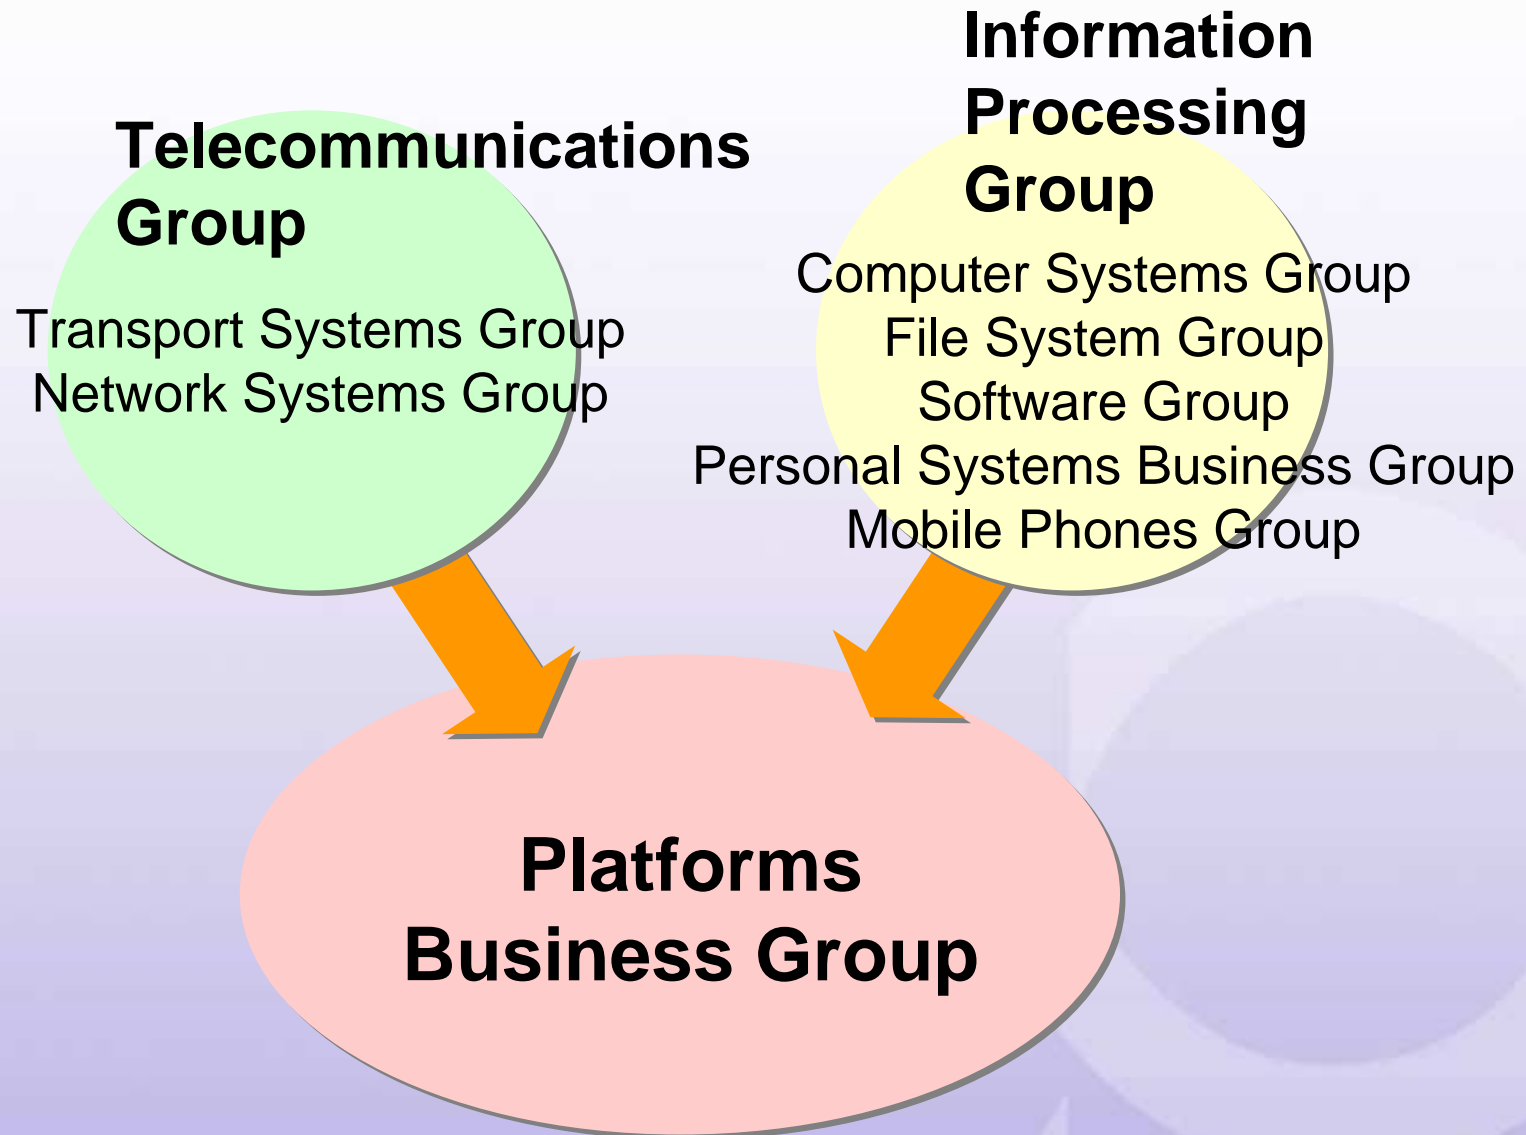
Telecommunications Group

Transport Systems Group
Network Systems Group

Information Processing Group

Computer Systems Group
File System Group
Software Group
Personal Systems Business Group
Mobile Phones Group

Platforms Business Group